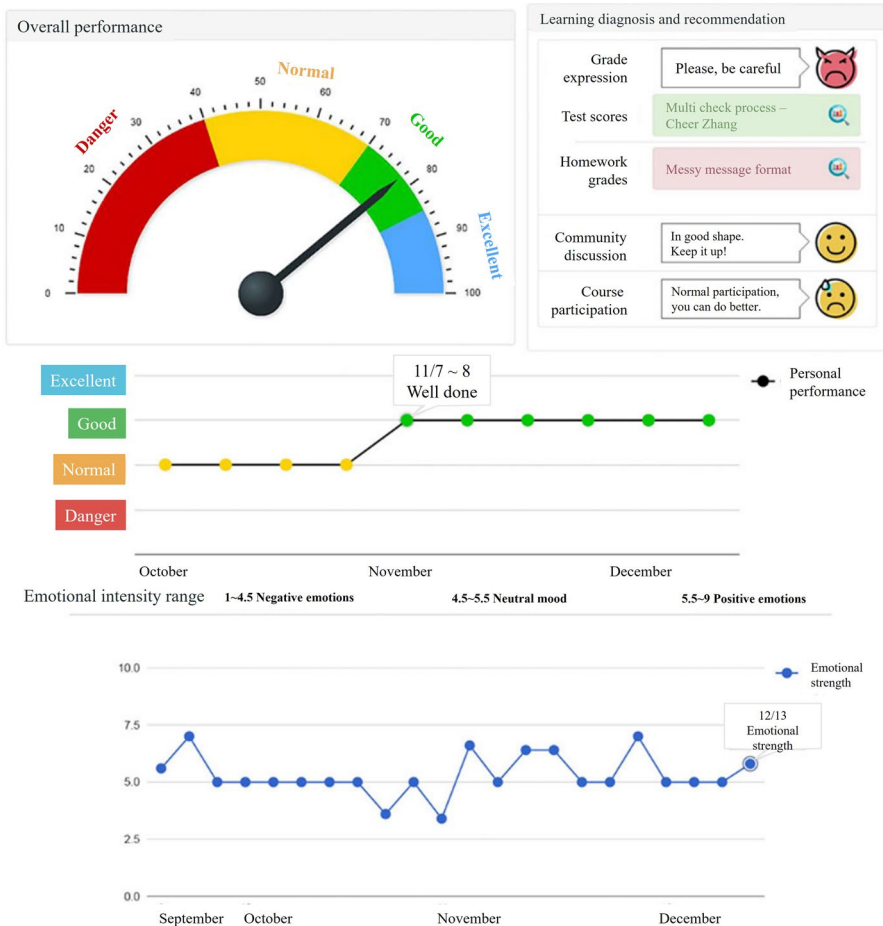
Overall performance

0 10 20 30 40 50 60 70 80 90 100

Danger Normal Good Excellent

Learning diagnosis and recommendation

Grade expression — Please, be careful

Test scores — Multi check process – Cheer Zhang

Homework grades — Messy message format

Community discussion — In good shape. Keep it up!

Course participation — Normal participation, you can do better.

Excellent
Good
Normal
Danger

11/7 ~ 8
Well done

Personal performance

October November December

Emotional intensity range 1~4.5 Negative emotions 4.5~5.5 Neutral mood 5.5~9 Positive emotions

10.0
7.5
5.0
2.5
0.0

Emotional strength

12/13
Emotional strength

September October November December